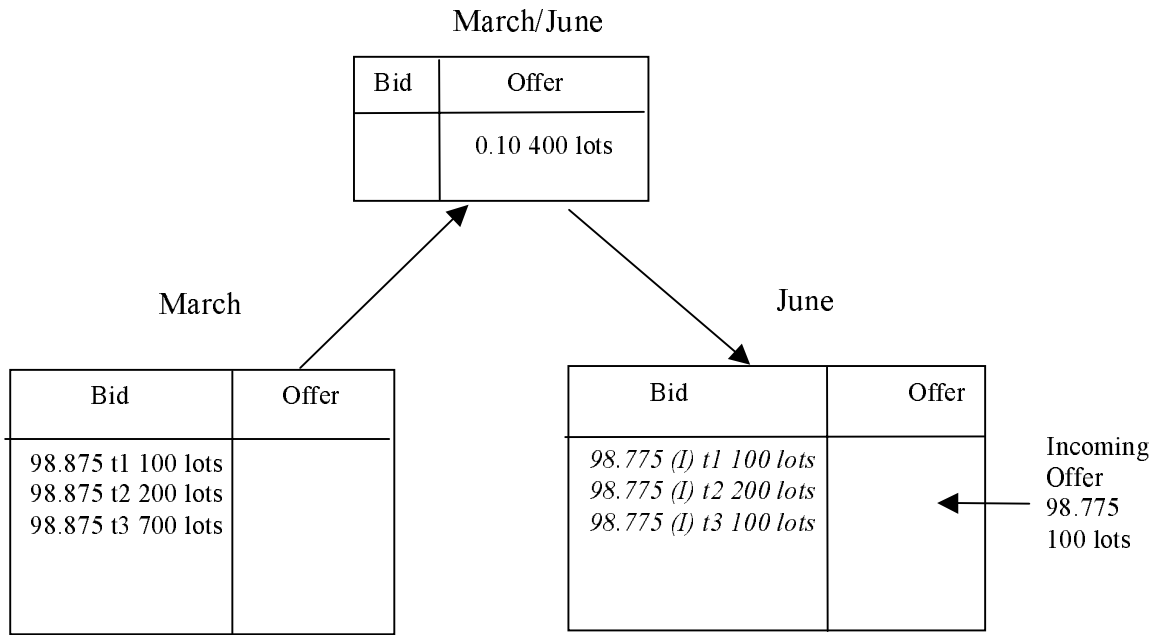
March/June

| Bid | Offer |
|---|---|
| | 0.10 400 lots |

March

| Bid | Offer |
|---|---|
| 98.875 t1 100 lots<br>98.875 t2 200 lots<br>98.875 t3 700 lots | |

June

| Bid | Offer |
|---|---|
| 98.775 (I) t1 100 lots<br>98.775 (I) t2 200 lots<br>98.775 (I) t3 100 lots | |

Incoming Offer 98.775 100 lots